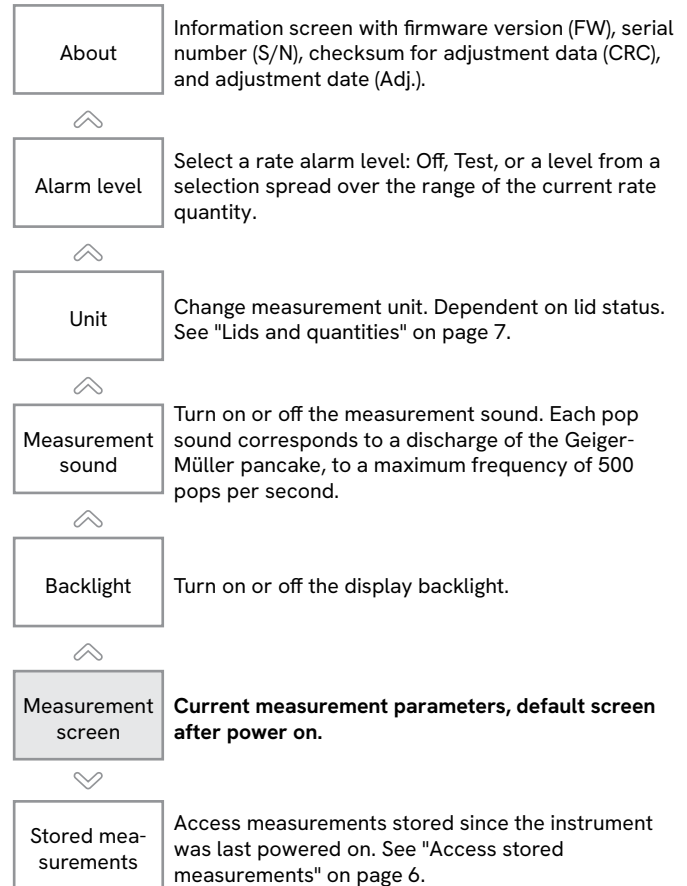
About

Information screen with firmware version (FW), serial number (S/N), checksum for adjustment data (CRC), and adjustment date (Adj.).

Alarm level

Select a rate alarm level: Off, Test, or a level from a selection spread over the range of the current rate quantity.

Unit

Change measurement unit. Dependent on lid status. See "Lids and quantities" on page 7.

Measurement sound

Turn on or off the measurement sound. Each pop sound corresponds to a discharge of the Geiger-Müller pancake, to a maximum frequency of 500 pops per second.

Backlight

Turn on or off the display backlight.

Measurement screen

**Current measurement parameters, default screen after power on.**

Stored measurements

Access measurements stored since the instrument was last powered on. See "Access stored measurements" on page 6.